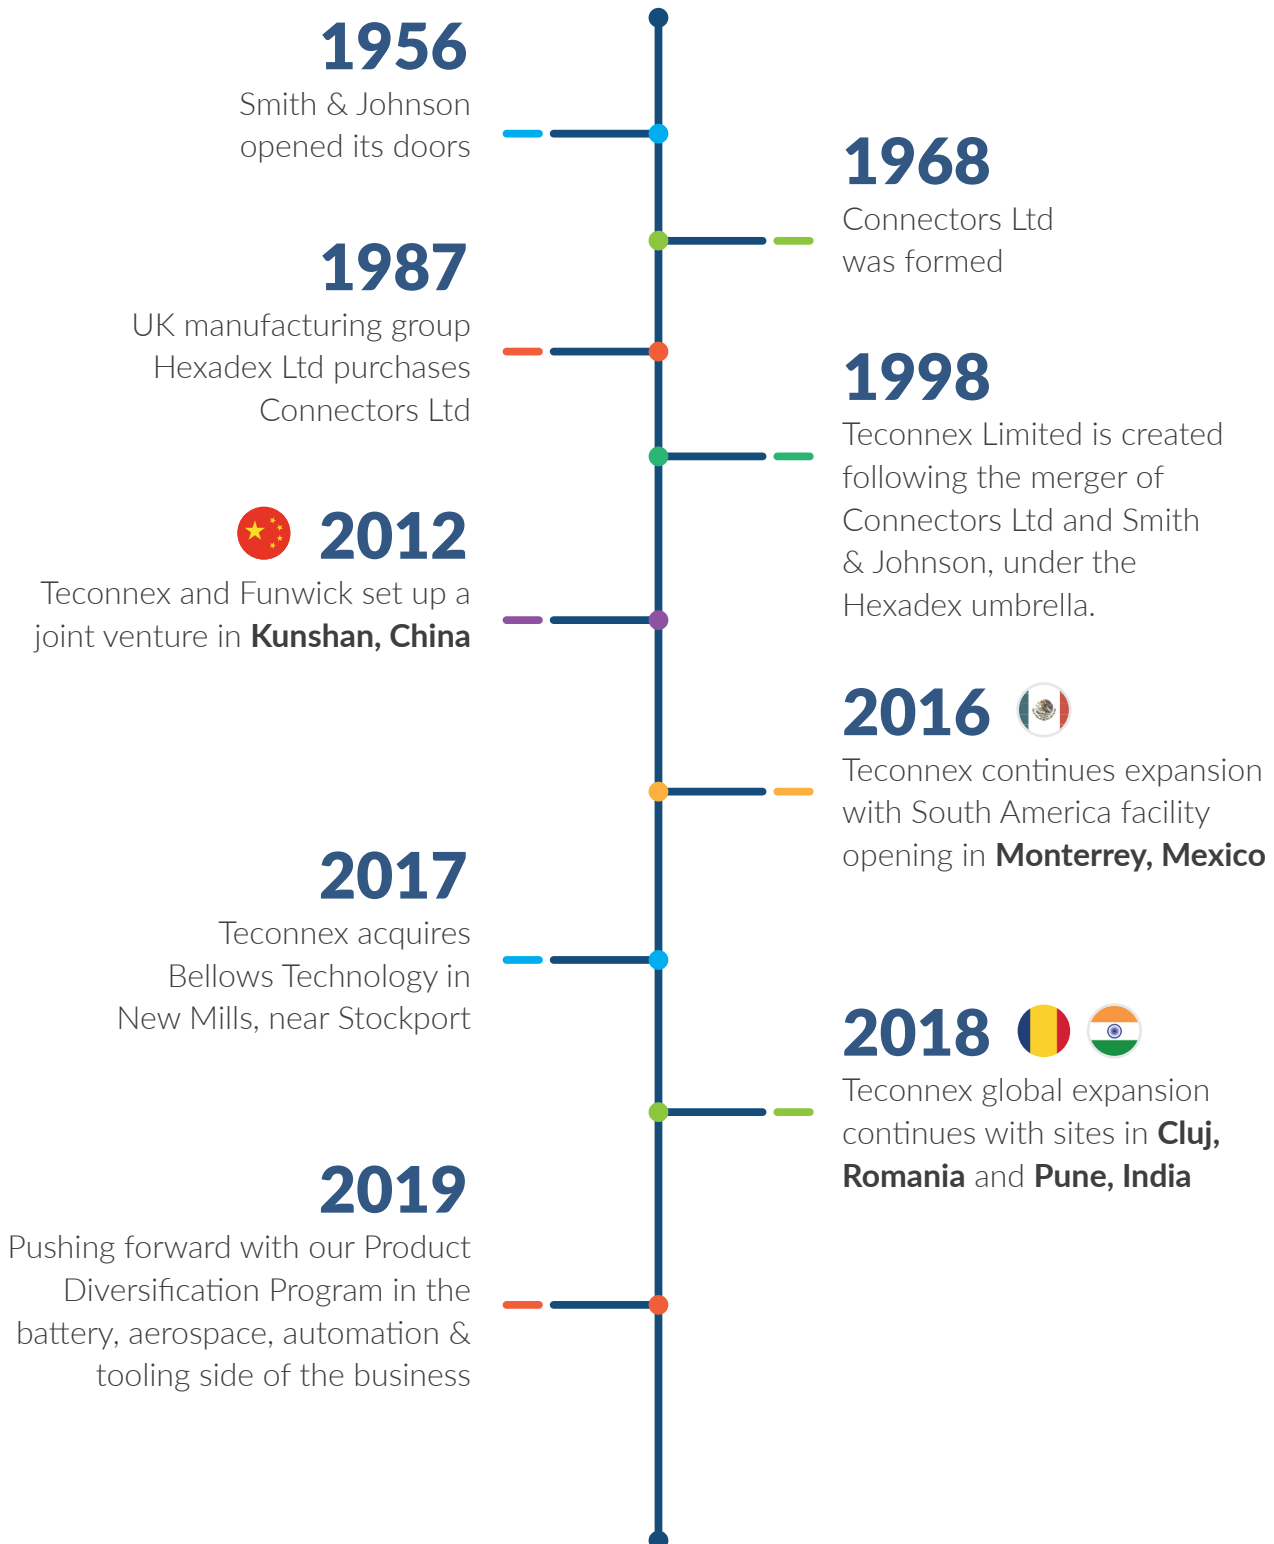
1956
Smith & Johnson opened its doors

1968
Connectors Ltd was formed

1987
UK manufacturing group Hexadex Ltd purchases Connectors Ltd

1998
Teconnex Limited is created following the merger of Connectors Ltd and Smith & Johnson, under the Hexadex umbrella.

2012
Teconnex and Funwick set up a joint venture in **Kunshan, China**

2016
Teconnex continues expansion with South America facility opening in **Monterrey, Mexico**

2017
Teconnex acquires Bellows Technology in New Mills, near Stockport

2018
Teconnex global expansion continues with sites in **Cluj, Romania** and **Pune, India**

2019
Pushing forward with our Product Diversification Program in the battery, aerospace, automation & tooling side of the business